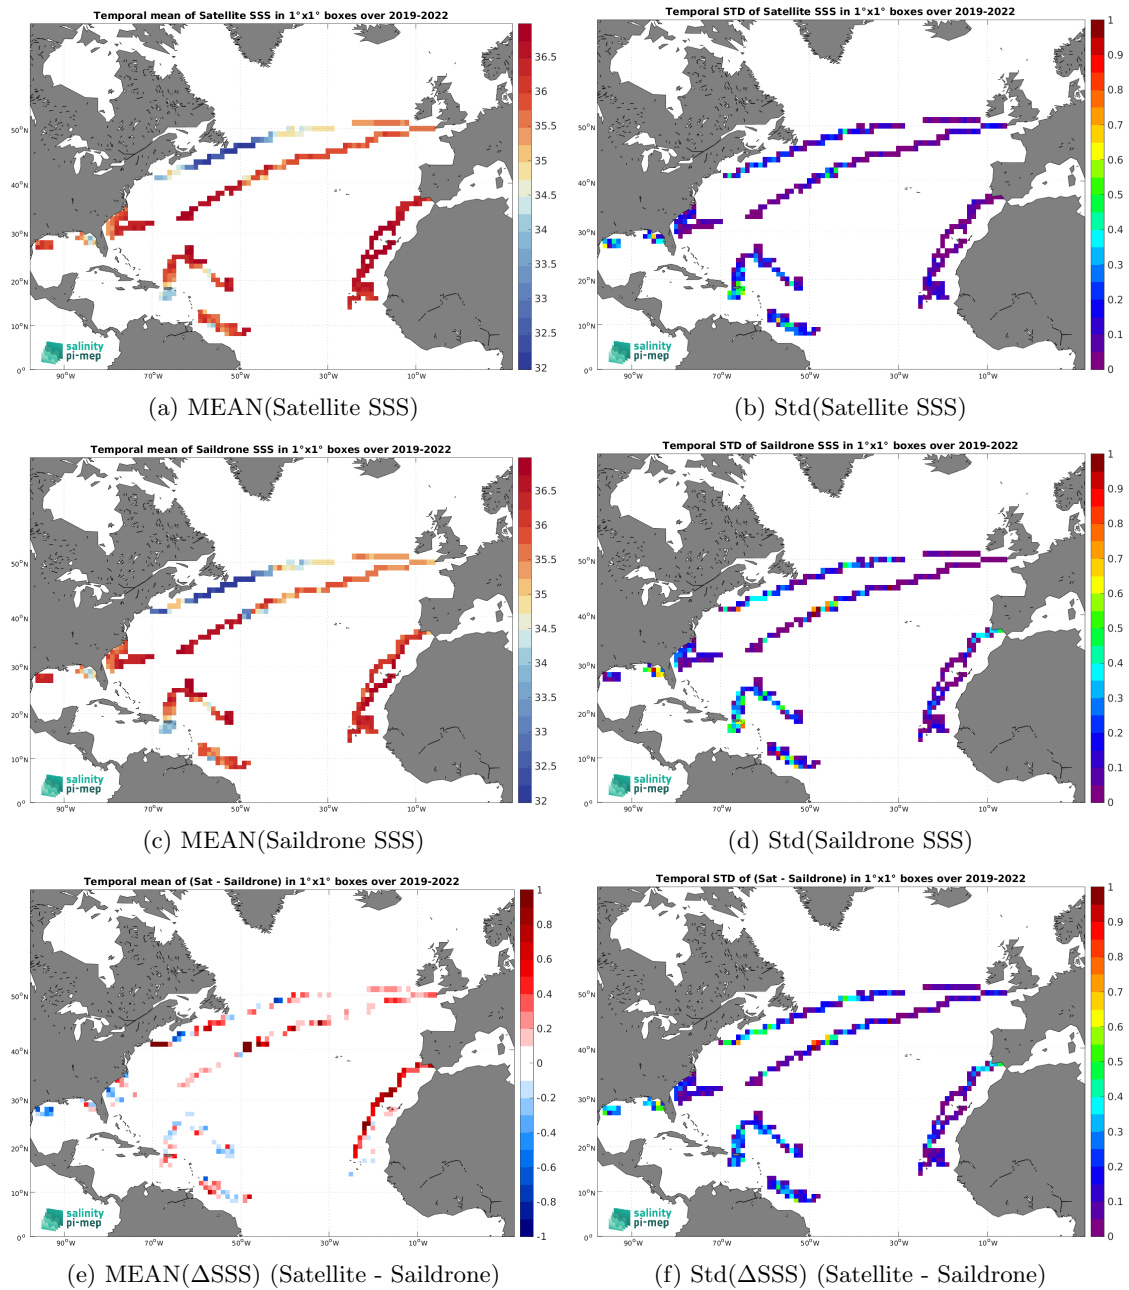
Temporal mean of Satellite SSS in 1°x1° boxes over 2019-2022

36.5
36
35.5
35
34.5
34
33.5
33
32.5
32

50°N
40°N
30°N
20°N
10°N
0°

90°W 70°W 50°W 30°W 10°W

salinity
pi-mep

(a) MEAN(Satellite SSS)

Temporal STD of Satellite SSS in 1°x1° boxes over 2019-2022

1
0.9
0.8
0.7
0.6
0.5
0.4
0.3
0.2
0.1
0

50°N
40°N
30°N
20°N
10°N
0°

90°W 70°W 50°W 30°W 10°W

salinity
pi-mep

(b) Std(Satellite SSS)

Temporal mean of Saildrone SSS in 1°x1° boxes over 2019-2022

36.5
36
35.5
35
34.5
34
33.5
33
32.5
32

50°N
40°N
30°N
20°N
10°N
0°

90°W 70°W 50°W 30°W 10°W

salinity
pi-mep

(c) MEAN(Saildrone SSS)

Temporal STD of Saildrone SSS in 1°x1° boxes over 2019-2022

1
0.9
0.8
0.7
0.6
0.5
0.4
0.3
0.2
0.1
0

50°N
40°N
30°N
20°N
10°N
0°

90°W 70°W 50°W 30°W 10°W

salinity
pi-mep

(d) Std(Saildrone SSS)

Temporal mean of (Sat - Saildrone) in 1°x1° boxes over 2019-2022

1
0.8
0.6
0.4
0.2
0
-0.2
-0.4
-0.6
-0.8
-1

50°N
40°N
30°N
20°N
10°N
0°

90°W 70°W 50°W 30°W 10°W

salinity
pi-mep

(e) MEAN(ΔSSS) (Satellite - Saildrone)

Temporal STD of (Sat - Saildrone) in 1°x1° boxes over 2019-2022

1
0.9
0.8
0.7
0.6
0.5
0.4
0.3
0.2
0.1
0

50°N
40°N
30°N
20°N
10°N
0°

90°W 70°W 50°W 30°W 10°W

salinity
pi-mep

(f) Std(ΔSSS) (Satellite - Saildrone)